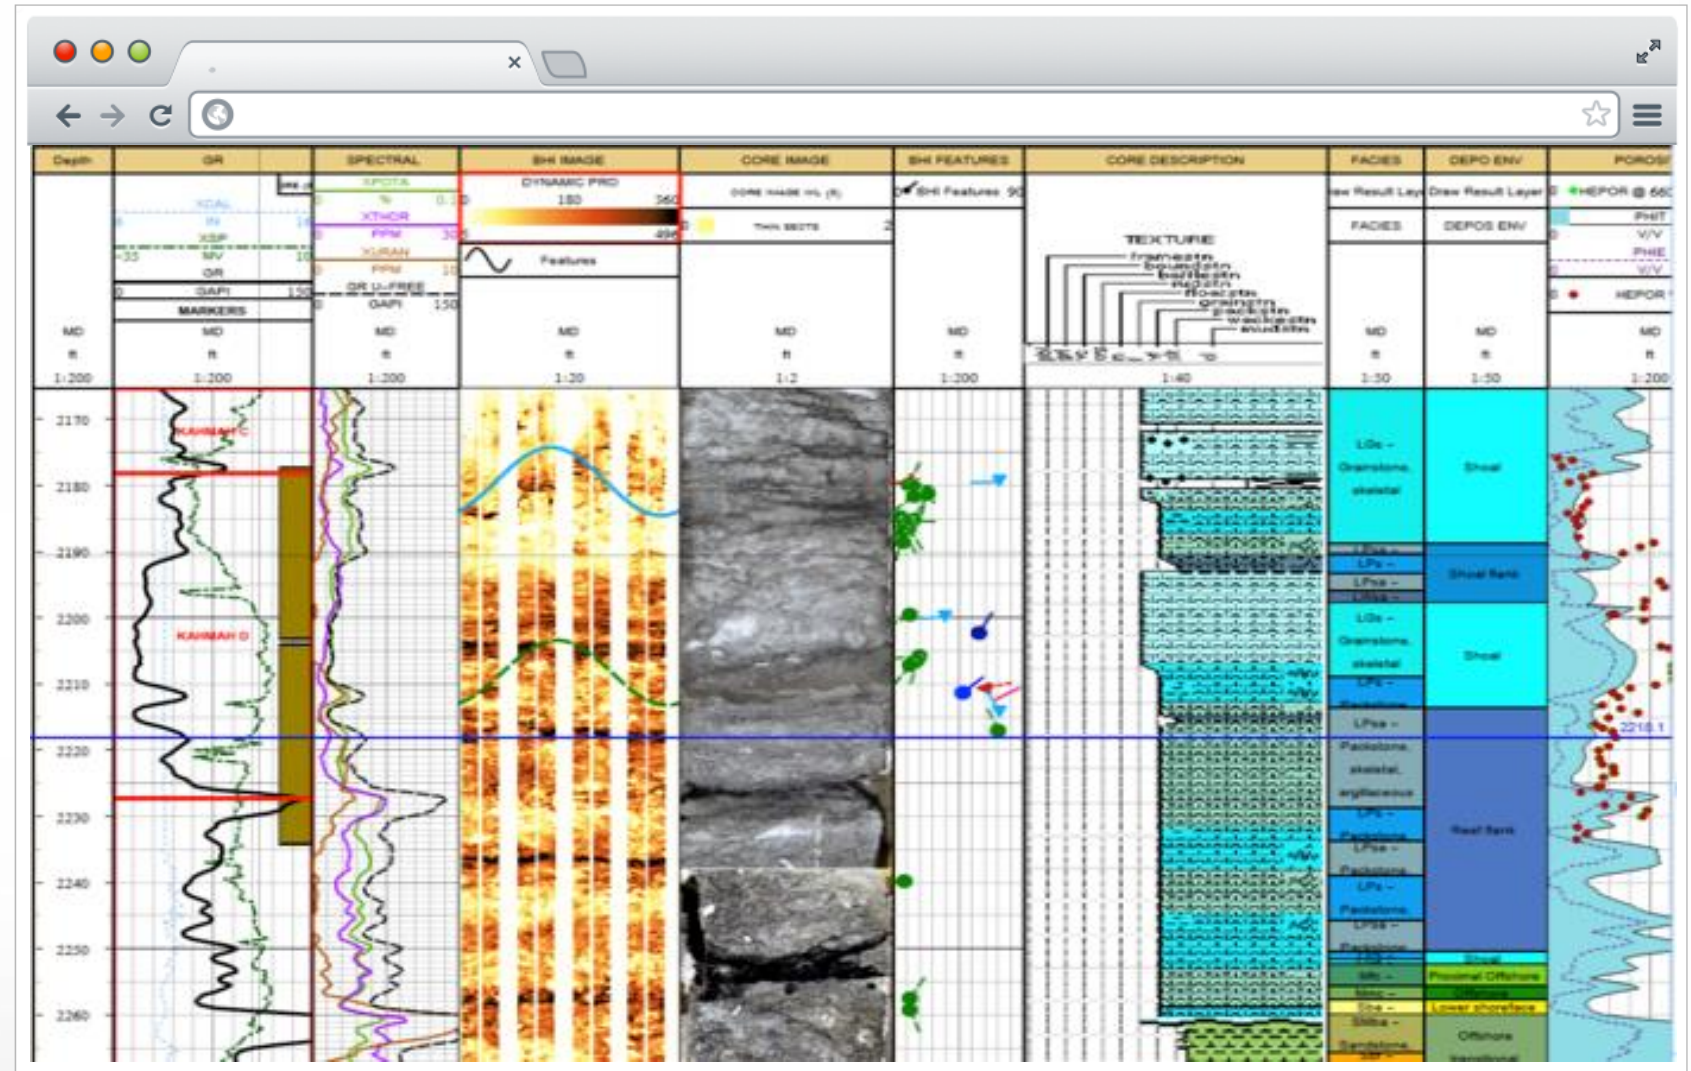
Depth | GR | SPECTRAL | BHI IMAGE | CORE IMAGE | BHI FEATURES | CORE DESCRIPTION | FACIES | DEPO ENV | POROSI

XPOTA
%
XTHOR
PPM
XURAN
PPM
GR U-FREE
GAPI 150

DYNAMIC PRO
180 360
Features

CORE IMAGE

BHI Features 90

THIN SECTS

TEXTURE
framestn
boundstn
bafflestn
rudstn
floatstn
grainstn
packstn
wackestn
mudstn

FACIES
DEPOS ENV

HEPOR
PHIT
V/V
PHIE
V/V
HEPOR

XDAL
IN
XSP
MV
GR
GAPI 150
MARKERS

MD ft 1:200
MD ft 1:200
MD ft 1:200
MD ft 1:20
MD ft 1:2
MD ft 1:200
1:40
MD ft 1:50
MD ft 1:50
MD ft 1:200

2170
2180
2190
2200
2210
2220
2230
2240
2250
2260

KAHMAH C
KAHMAH D

LGs - Grainstone, skeletal
Shoal
Shoal flank
LGs - Grainstone, skeletal
Shoal
LPse -
Packstone, skeletal, argillaceous
Reef flank
Packstone
Shoal
Proximal Offshore
Offshore
Lower shoreface
Offshore
Sandstone

2218.1